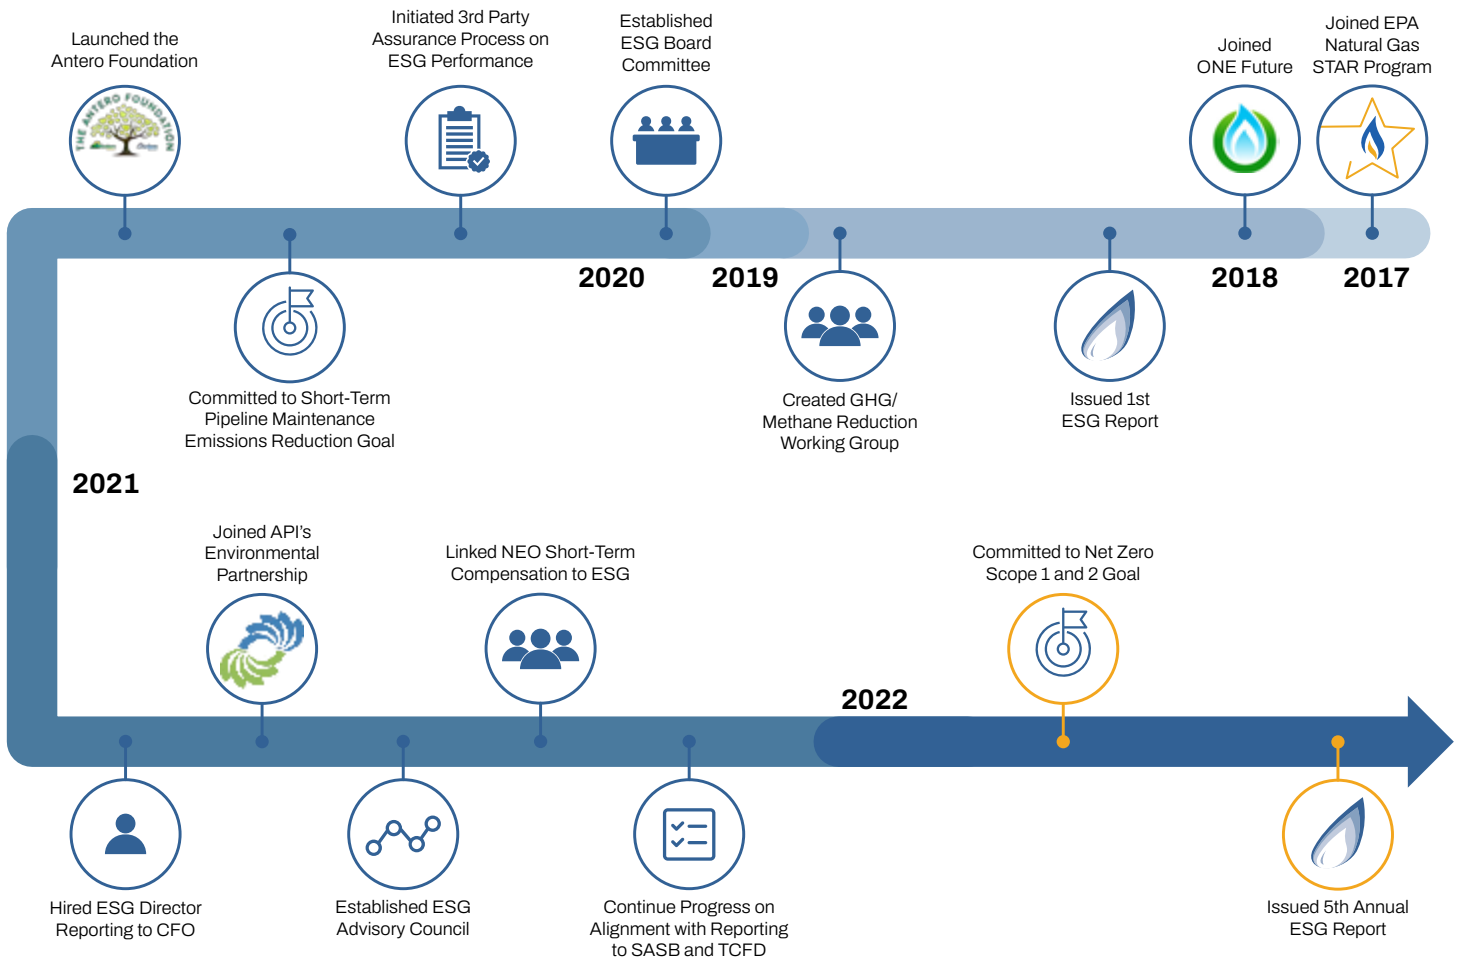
Launched the Antero Foundation

THE ANTERO FOUNDATION

Initiated 3rd Party Assurance Process on ESG Performance

Established ESG Board Committee

Joined ONE Future

Joined EPA Natural Gas STAR Program

Committed to Short-Term Pipeline Maintenance Emissions Reduction Goal

2020

2019

Created GHG/ Methane Reduction Working Group

Issued 1st ESG Report

2018

2017

2021

Joined API's Environmental Partnership

Linked NEO Short-Term Compensation to ESG

Committed to Net Zero Scope 1 and 2 Goal

2022

Hired ESG Director Reporting to CFO

Established ESG Advisory Council

Continue Progress on Alignment with Reporting to SASB and TCFD

Issued 5th Annual ESG Report